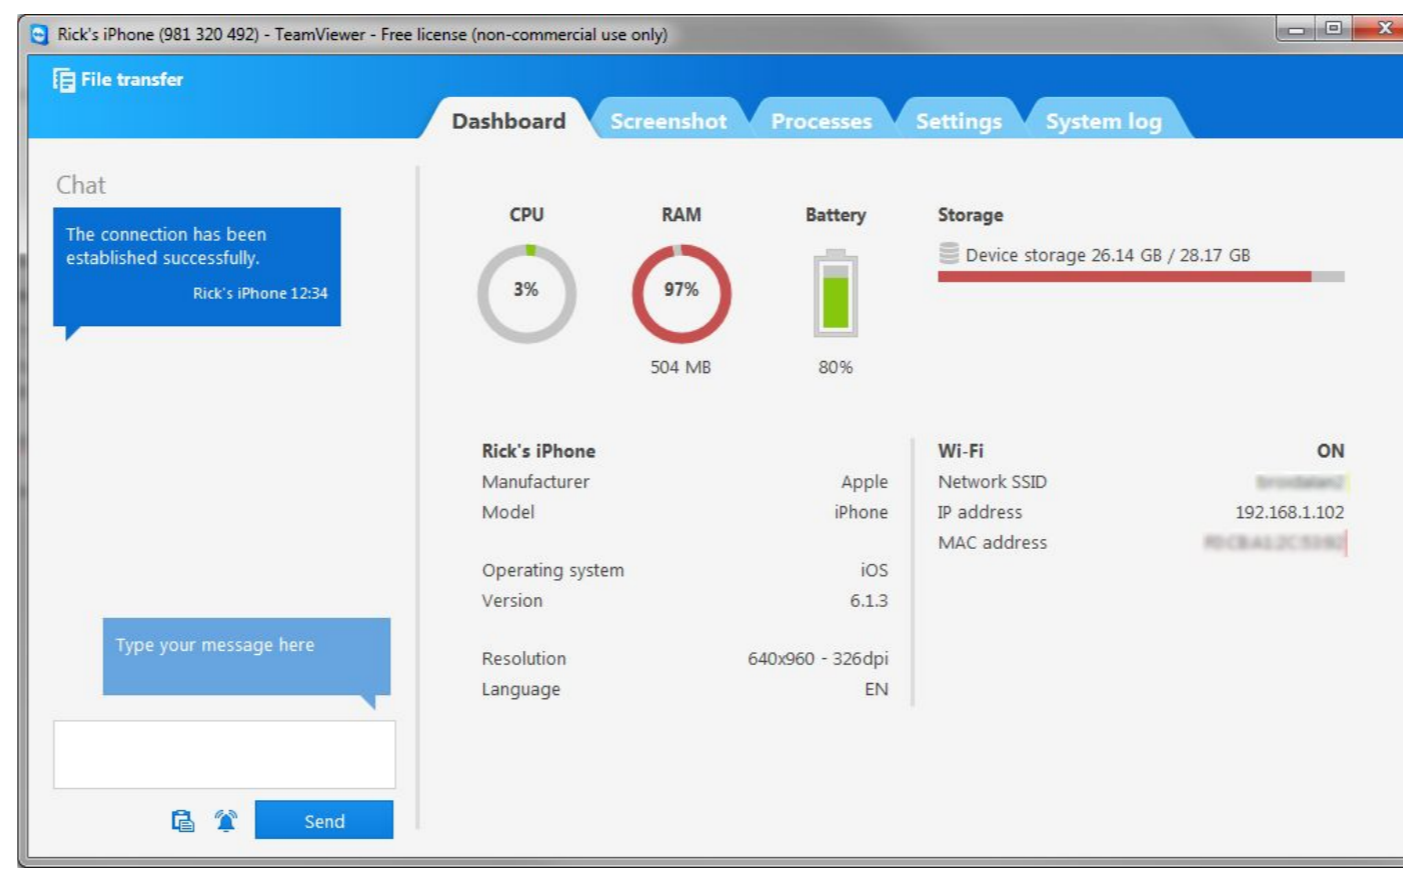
Rick's iPhone (981 320 492) - TeamViewer - Free license (non-commercial use only)

File transfer

Dashboard Screenshot Processes Settings System log

Chat

The connection has been established successfully.
Rick's iPhone 12:34

Type your message here

Send

CPU
3%

RAM
97%
504 MB

Battery
80%

Storage
Device storage 26.14 GB / 28.17 GB

Rick's iPhone

| | |
|---|---|
| Manufacturer | Apple |
| Model | iPhone |
| Operating system | iOS |
| Version | 6.1.3 |
| Resolution | 640x960 - 326dpi |
| Language | EN |

Wi-Fi ON

| | |
|---|---|
| Network SSID | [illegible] |
| IP address | 192.168.1.102 |
| MAC address | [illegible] |